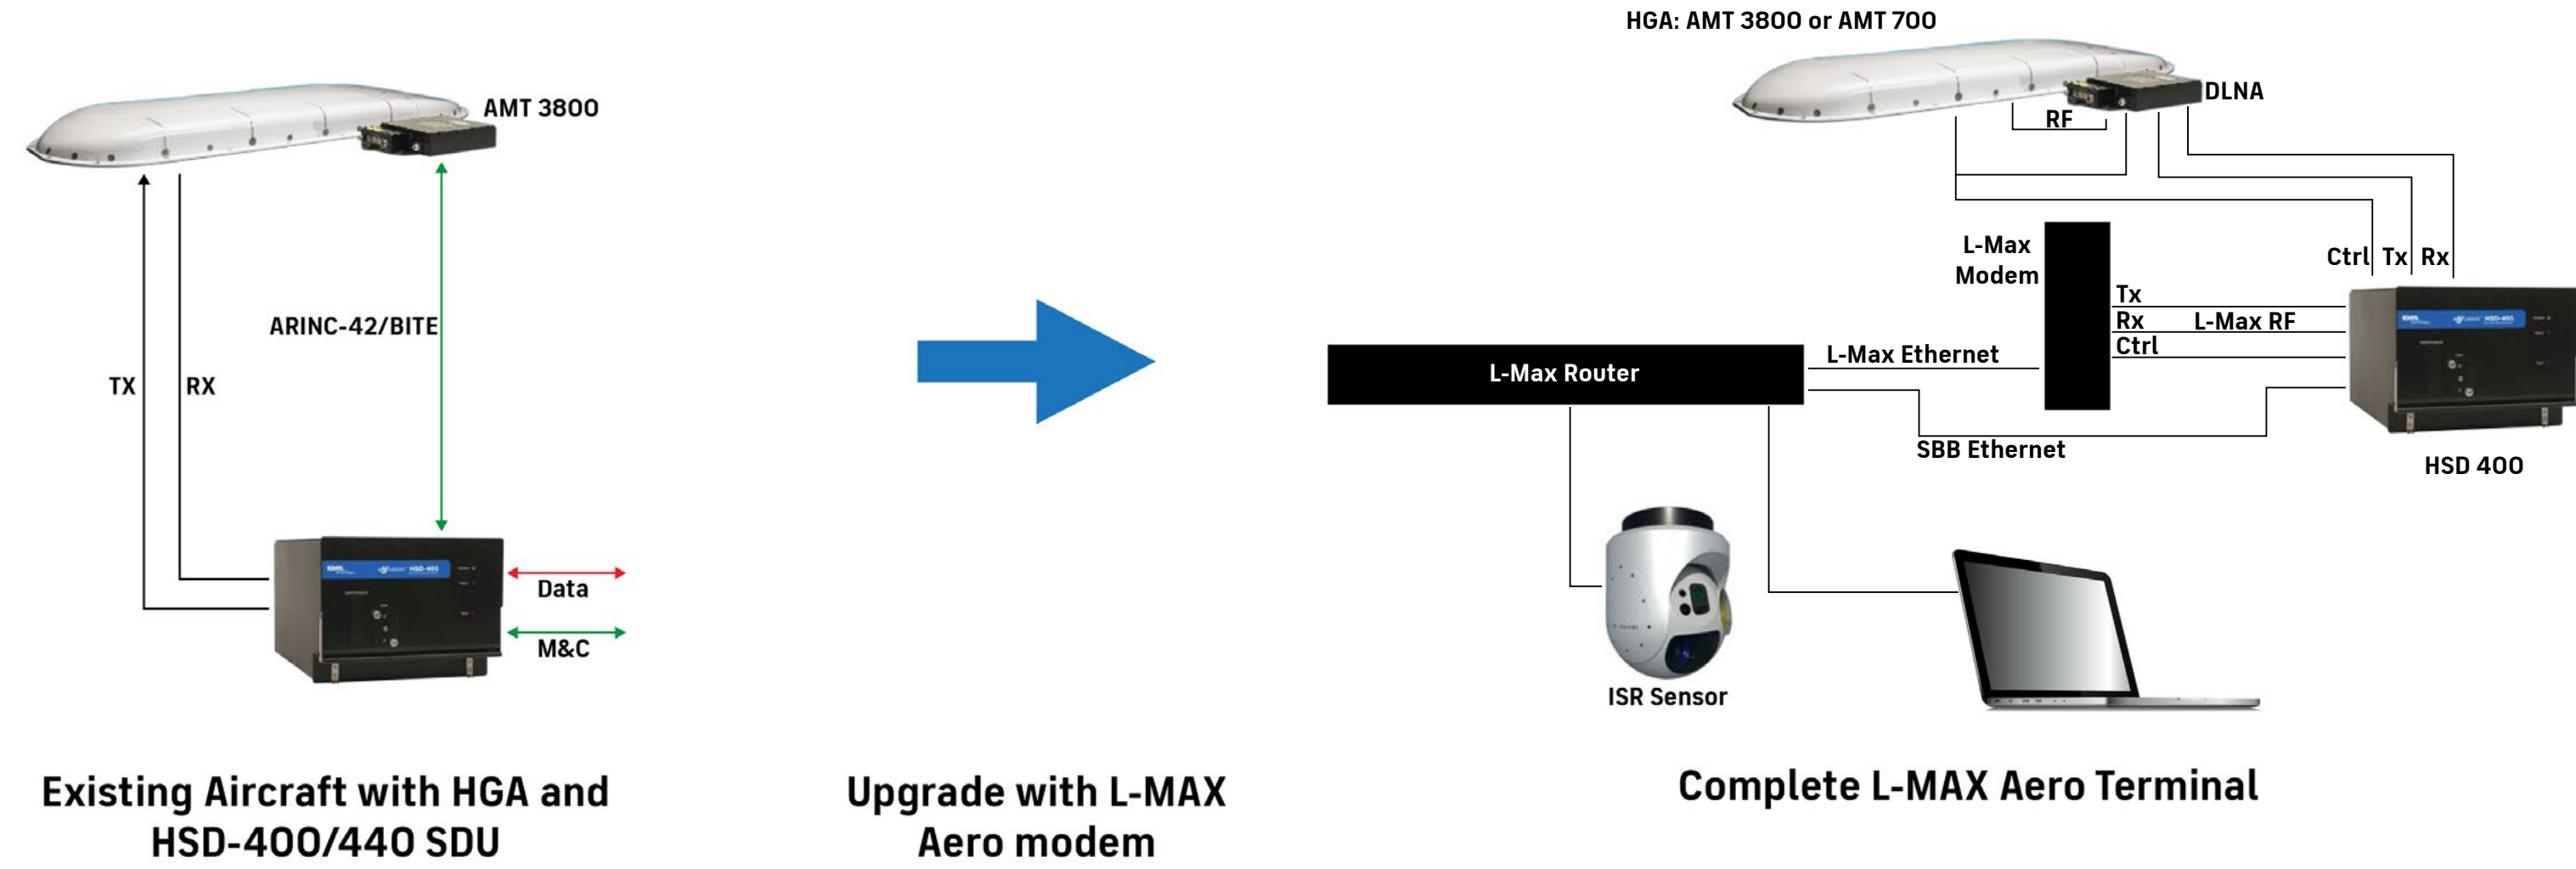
AMT 3800

ARINC-42/BITE

TX

RX

Data

M&C

Existing Aircraft with HGA and HSD-400/440 SDU

Upgrade with L-MAX Aero modem

HGA: AMT 3800 or AMT 700

DLNA

RF

L-Max Modem

Ctrl

Tx

Rx

Tx

Rx

Ctrl

L-Max RF

L-Max Ethernet

L-Max Router

SBB Ethernet

HSD 400

ISR Sensor

Complete L-MAX Aero Terminal